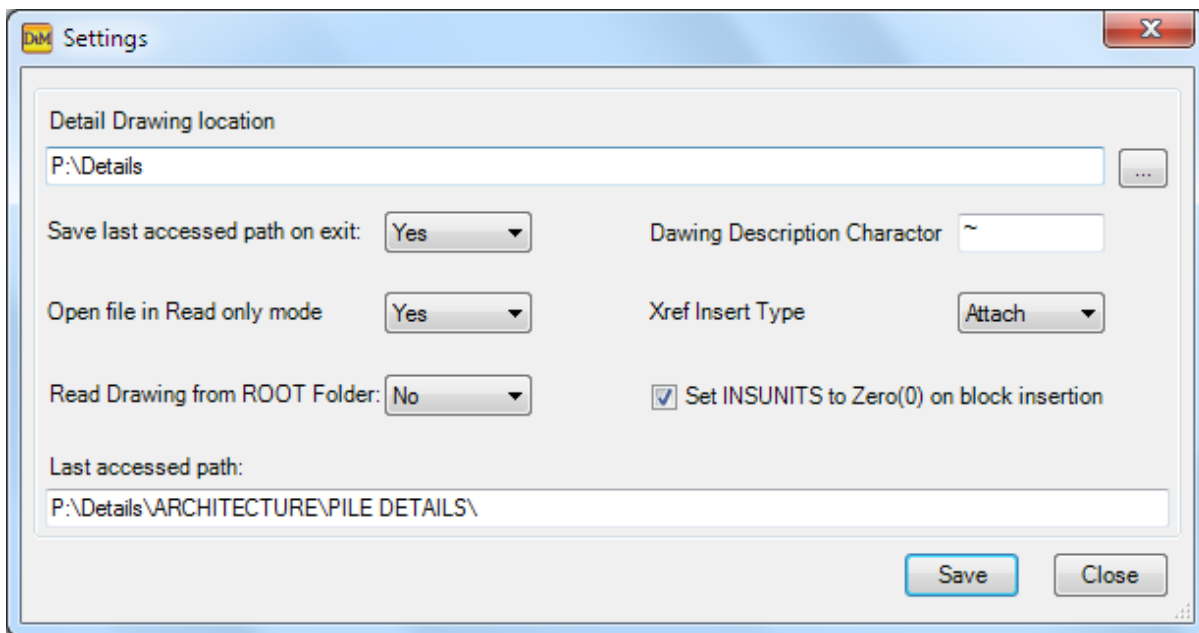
DM Settings

X

Detail Drawing location

P:\Details

...

Save last accessed path on exit: Yes

Dawing Description Charactor ~

Open file in Read only mode Yes

Xref Insert Type Attach

Read Drawing from ROOT Folder: No

Set INSUNITS to Zero(0) on block insertion

Last accessed path:

P:\Details\ARCHITECTURE\PILE DETAILS\

Save

Close